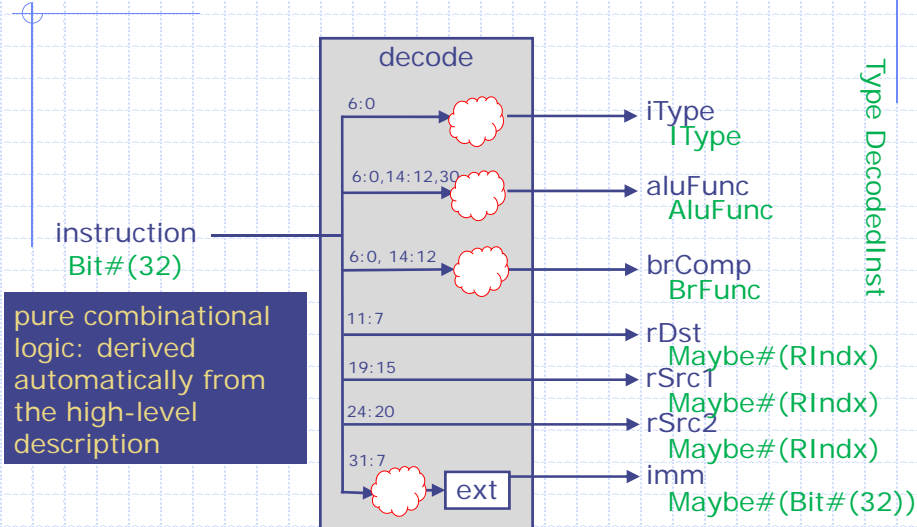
decode

6:0

6:0,14:12,30

6:0, 14:12

11:7

19:15

24:20

31:7

ext

instruction
Bit#(32)

pure combinational logic: derived automatically from the high-level description

iType
IType

aluFunc
AluFunc

brComp
BrFunc

rDst
Maybe#(RIndx)

rSrc1
Maybe#(RIndx)

rSrc2
Maybe#(RIndx)

imm
Maybe#(Bit#(32))

Type DecodedInst